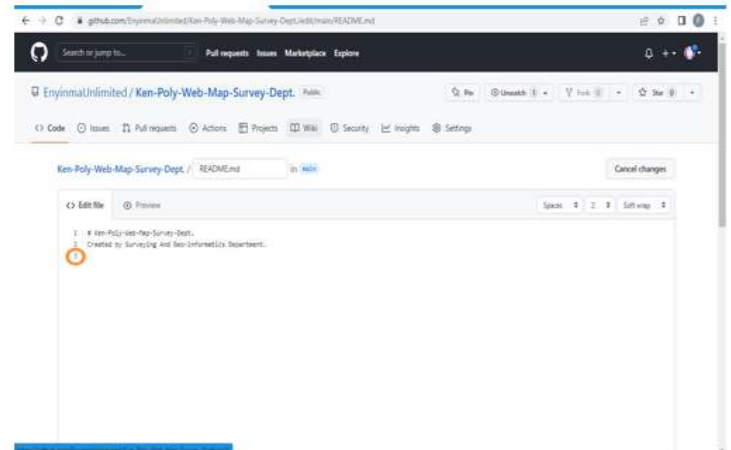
github.com/EnyinmaUnlimited/Ken-Poly-Web-Map-Survey-Dept/edit/main/README.md

Search or jump to... / Pull requests Issues Marketplace Explore

EnyinmaUnlimited / Ken-Poly-Web-Map-Survey-Dept. Public

Pin Unwatch 1 Fork 0 Star 0

Code Issues Pull requests Actions Projects Wiki Security Insights Settings

Ken-Poly-Web-Map-Survey-Dept. / README.md in main

Cancel changes

Edit file Preview

Spaces 2 Soft wrap

1 # Ken-Poly-Web-Map-Survey-Dept.
2 Created by Surveying And Geo-Informatics Department.
3